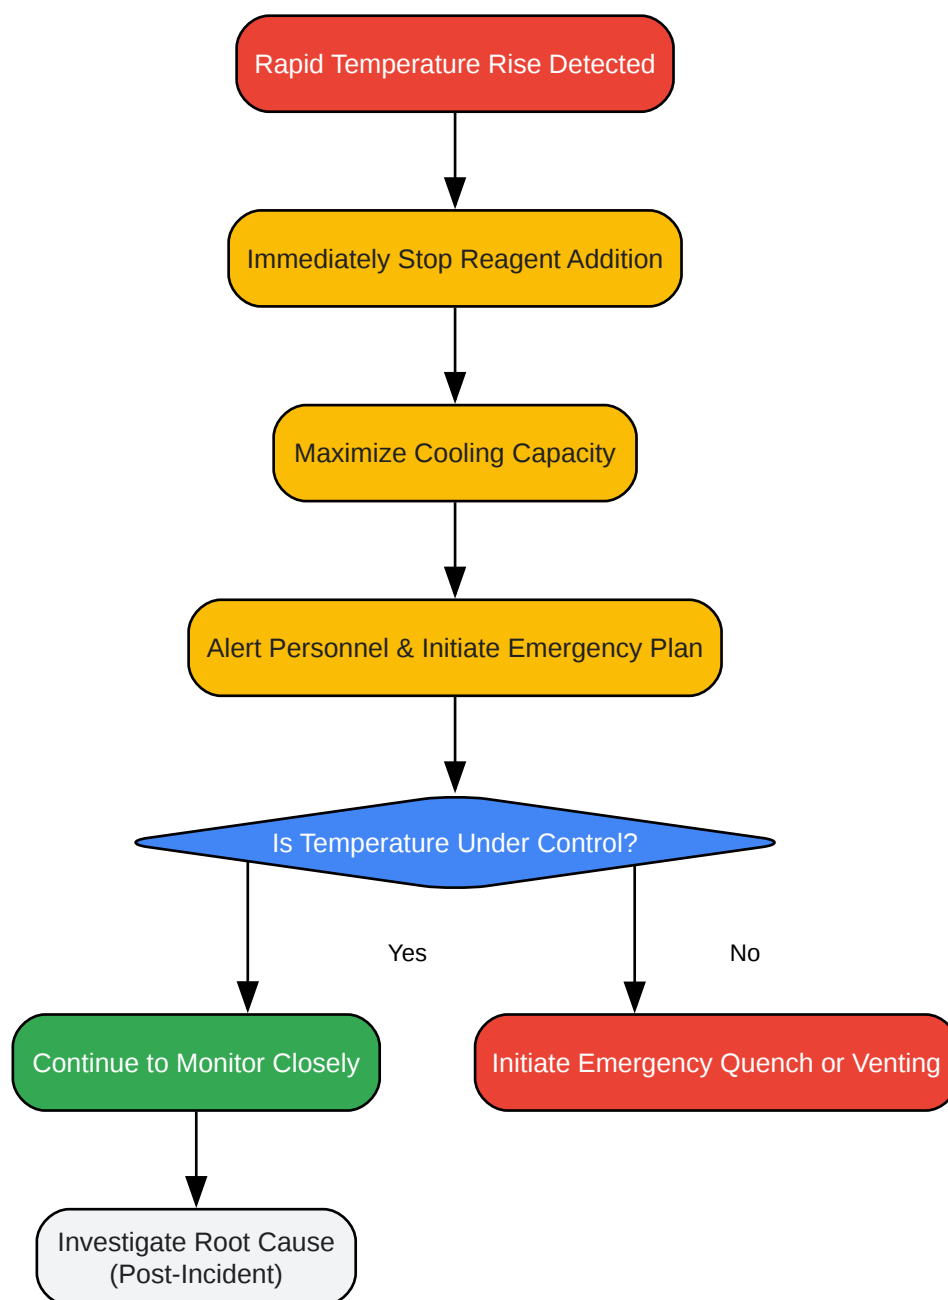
Rapid Temperature Rise Detected

Immediately Stop Reagent Addition

Maximize Cooling Capacity

Alert Personnel & Initiate Emergency Plan

Is Temperature Under Control?

Yes

No

Continue to Monitor Closely

Initiate Emergency Quench or Venting

Investigate Root Cause (Post-Incident)